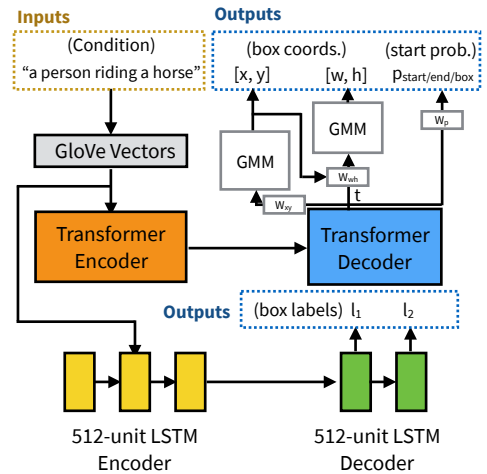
Inputs

(Condition)
"a person riding a horse"

Outputs

(box coords.)
[x, y]
[w, h]
(start prob.)
$p_{start/end/box}$

GloVe Vectors

GMM

GMM

$W_p$

$W_{wh}$

$W_{xy}$

t

Transformer Encoder

Transformer Decoder

Outputs

(box labels) $l_1$ $l_2$

512-unit LSTM Encoder

512-unit LSTM Decoder